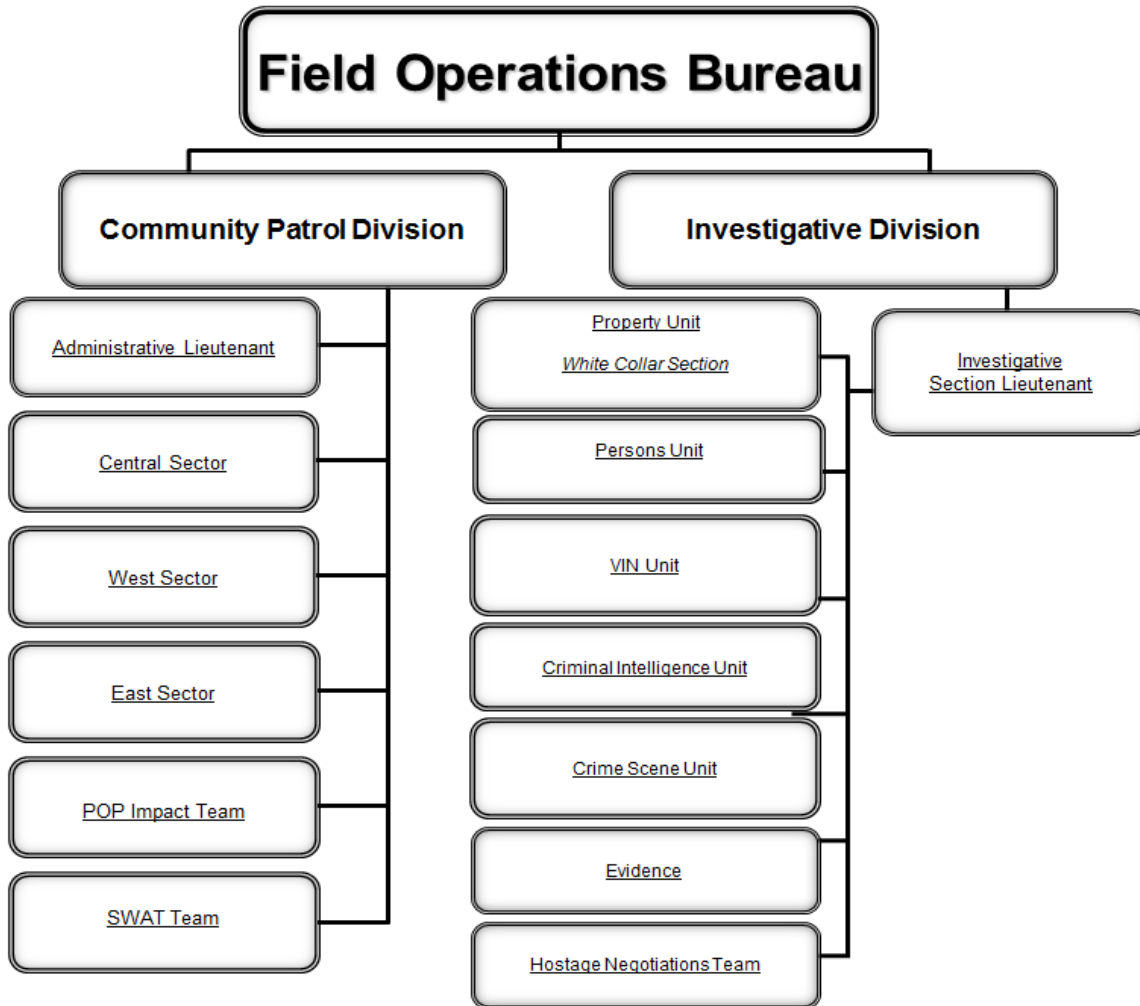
Field Operations Bureau

Community Patrol Division

Investigative Division

Administrative Lieutenant

Central Sector

West Sector

East Sector

POP Impact Team

SWAT Team

Property Unit
White Collar Section

Persons Unit

VIN Unit

Criminal Intelligence Unit

Crime Scene Unit

Evidence

Hostage Negotiations Team

Investigative Section Lieutenant